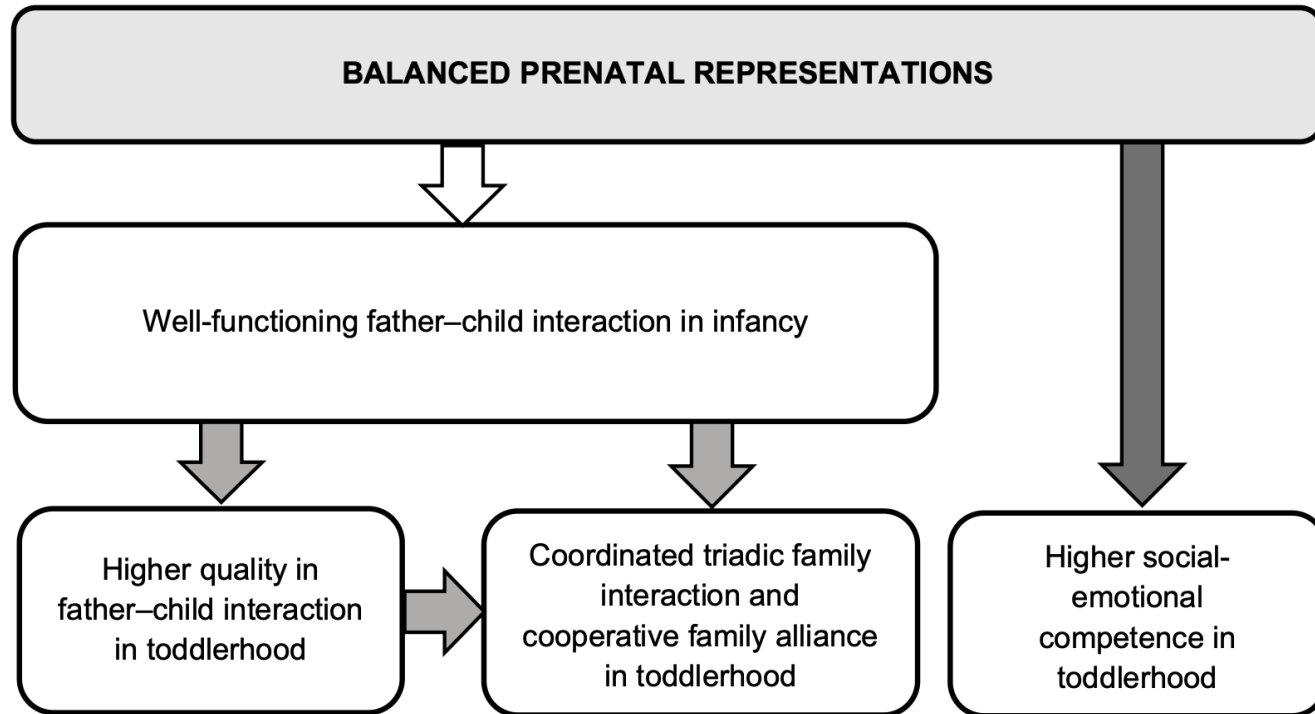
BALANCED PRENATAL REPRESENTATIONS

Well-functioning father–child interaction in infancy

Higher quality in father–child interaction in toddlerhood

Coordinated triadic family interaction and cooperative family alliance in toddlerhood

Higher social-emotional competence in toddlerhood